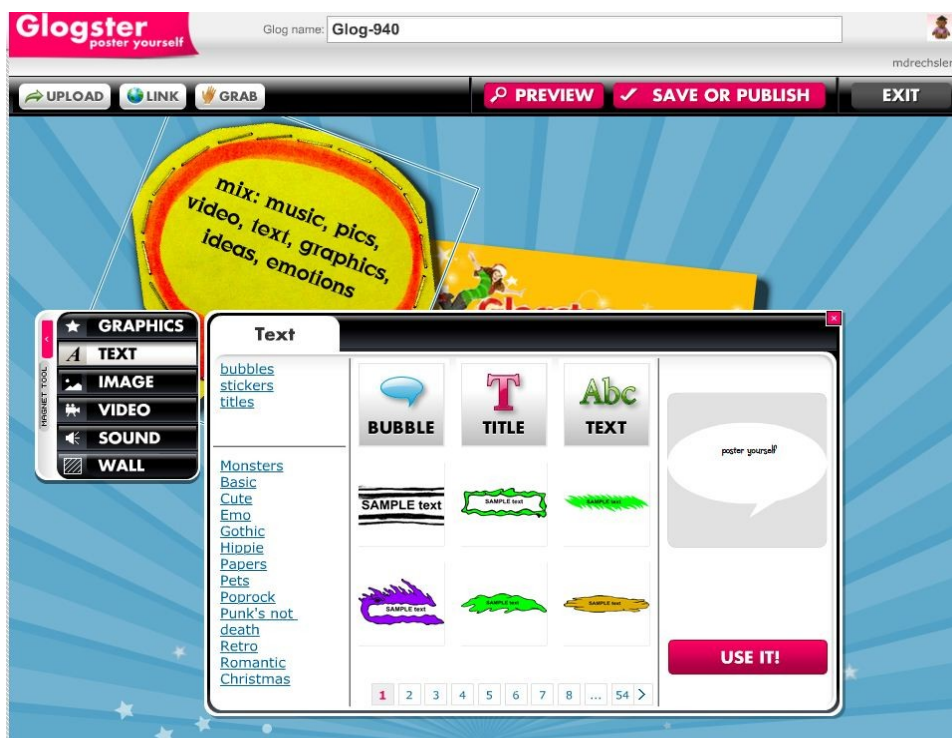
Glogster
poster yourself

Glog name: Glog-940

mdrechsler

UPLOAD LINK GRAB

PREVIEW ✓ SAVE OR PUBLISH EXIT

mix: music, pics, video, text, graphics, ideas, emotions

Glogster

MAGNET TOOL

GRAPHICS
TEXT
IMAGE
VIDEO
SOUND
WALL

Text

bubbles
stickers
titles

Monsters
Basic
Cute
Emo
Gothic
Hippie
Papers
Pets
Poprock
Punk's not death
Retro
Romantic
Christmas

BUBBLE
TITLE
Abc
TEXT

SAMPLE text
SAMPLE text
SAMPLE text
SAMPLE text
SAMPLE text
SAMPLE text

poster yourself

USE IT!

1 2 3 4 5 6 7 8 ... 54 >